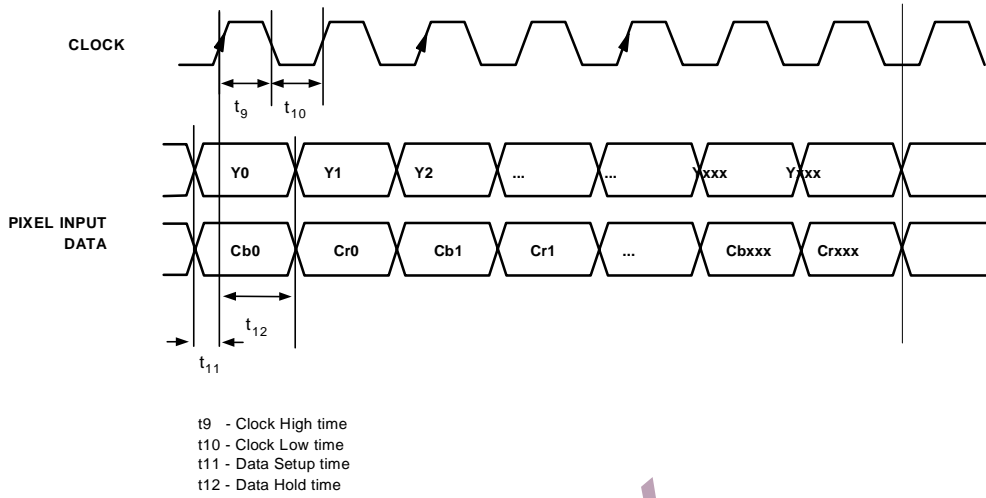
CLOCK

$t_9$

$t_{10}$

Y0

Y1

Y2

...

...

Yxxx

Yxxx

PIXEL INPUT DATA

Cb0

Cr0

Cb1

Cr1

...

Cbxxx

Crxxx

$t_{12}$

$t_{11}$

t9 - Clock High time
t10 - Clock Low time
t11 - Data Setup time
t12 - Data Hold time